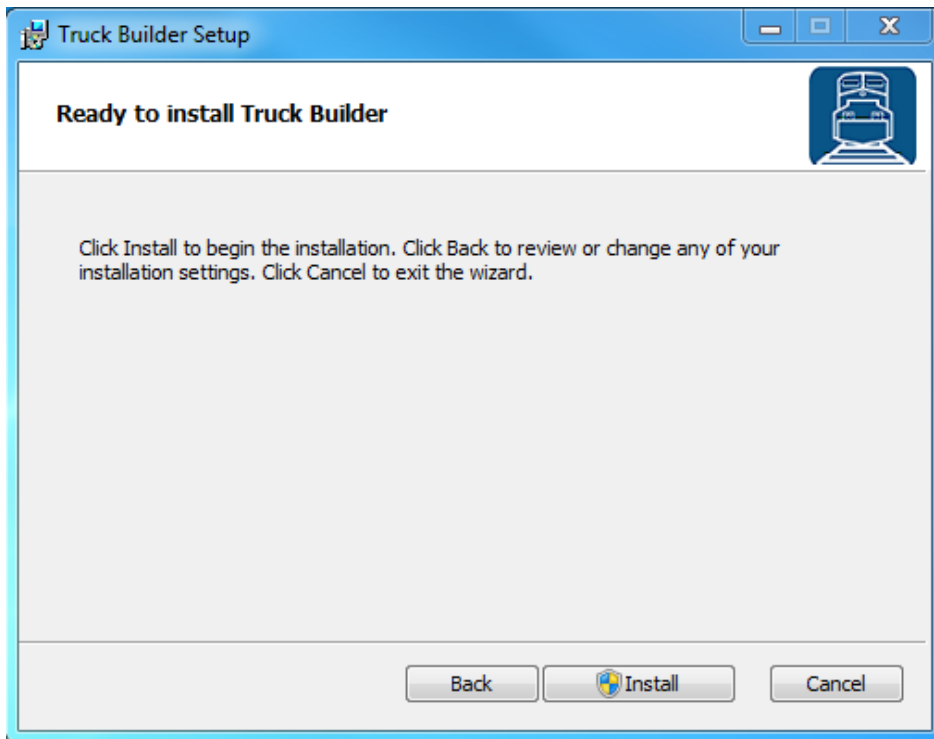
Truck Builder Setup

Ready to install Truck Builder

Click Install to begin the installation. Click Back to review or change any of your installation settings. Click Cancel to exit the wizard.

Back
Install
Cancel